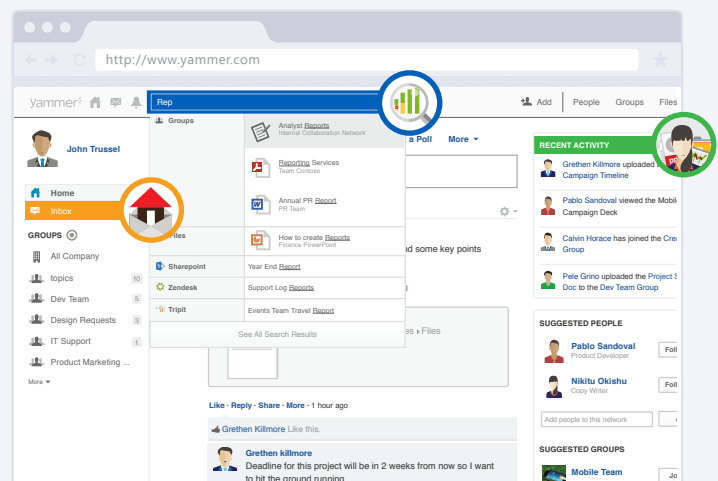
http://www.yammer.com

yammer

Rep

Add People Groups Files

John Trussel

Home
Inbox

GROUPS
All Company
topics 10
Dev Team 5
Design Requests 3
IT Support 1
Product Marketing ...
More

Groups
Analyst Reports
Internal Collaboration Network
Reporting Services
Team Contoso
Annual PR Report
PR Team
How to create Reports
Finance PowerPoint
Files
Sharepoint Year End Report
Zendesk Support Log Reports
Tripit Events Team Travel Report
See All Search Results

a Poll More

d some key points

es › Files

Like · Reply · Share · More · 1 hour ago

Grethen Killmore Like this.

Grethen killmore
Deadline for this project will be in 2 weeks from now so I want to hit the ground running

RECENT ACTIVITY
Grethen Killmore uploaded Campaign Timeline
Pablo Sandoval viewed the Mobil Campaign Deck
Calvin Horace has joined the Cre Group
Pele Grino uploaded the Project S Doc to the Dev Team Group

SUGGESTED PEOPLE
Pablo Sandoval
Product Developer
Foll
Nikitu Okishu
Copy Writer
Foll
Add people to this network

SUGGESTED GROUPS
Mobile Team
Jo